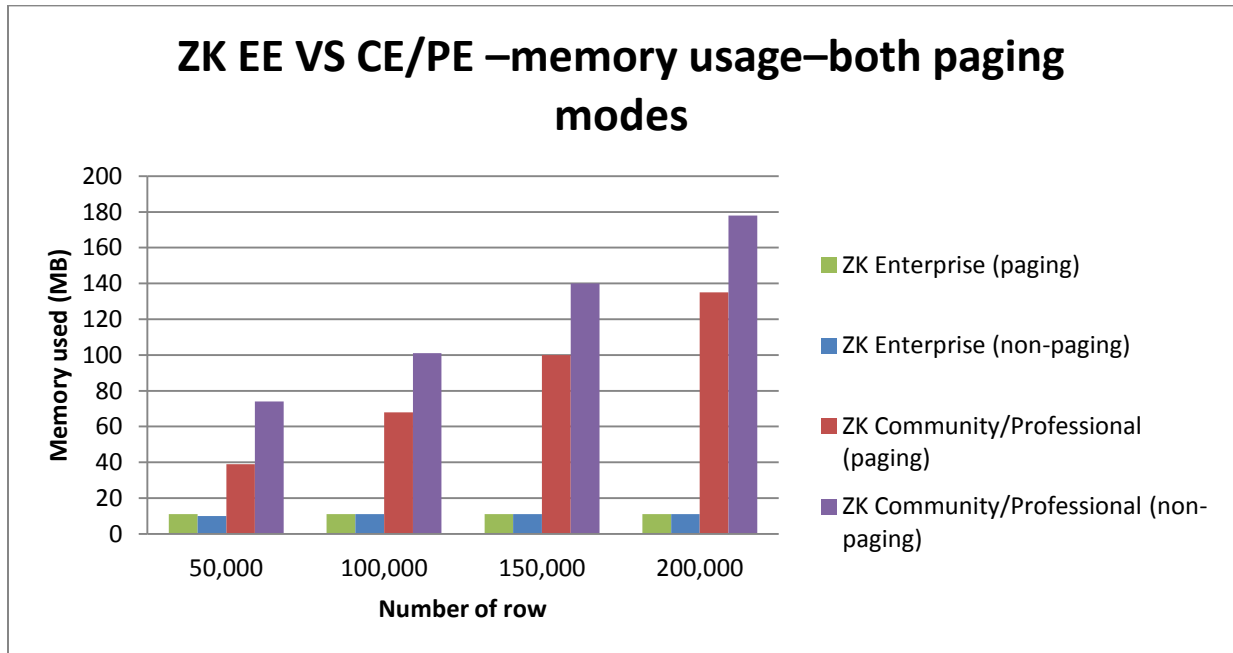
ZK EE VS CE/PE –memory usage–both paging modes

Memory used (MB)

200
180
160
140
120
100
80
60
40
20
0

50,000
100,000
150,000
200,000

Number of row

ZK Enterprise (paging)
ZK Enterprise (non-paging)
ZK Community/Professional (paging)
ZK Community/Professional (non-paging)